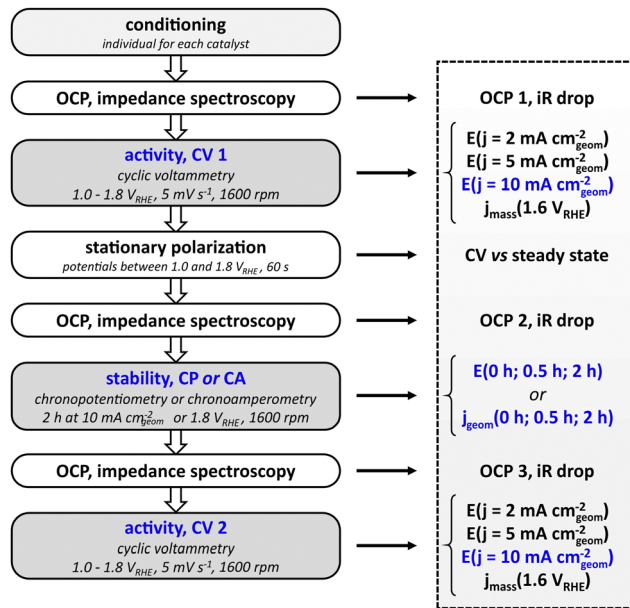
conditioning
individual for each catalyst

OCP, impedance spectroscopy

activity, CV 1
cyclic voltammetry
1.0 - 1.8 $V_{RHE}$, 5 mV $s^{-1}$, 1600 rpm

stationary polarization
potentials between 1.0 and 1.8 $V_{RHE}$, 60 s

OCP, impedance spectroscopy

stability, CP or CA
chronopotentiometry or chronoamperometry
2 h at 10 mA $cm^{-2}_{geom}$ or 1.8 $V_{RHE}$, 1600 rpm

OCP, impedance spectroscopy

activity, CV 2
cyclic voltammetry
1.0 - 1.8 $V_{RHE}$, 5 mV $s^{-1}$, 1600 rpm

OCP 1, iR drop

E(j = 2 mA $cm^{-2}_{geom}$)
E(j = 5 mA $cm^{-2}_{geom}$)
E(j = 10 mA $cm^{-2}_{geom}$)
$j_{mass}$(1.6 $V_{RHE}$)

CV vs steady state

OCP 2, iR drop

E(0 h; 0.5 h; 2 h)
or
$j_{geom}$(0 h; 0.5 h; 2 h)

OCP 3, iR drop

E(j = 2 mA $cm^{-2}_{geom}$)
E(j = 5 mA $cm^{-2}_{geom}$)
E(j = 10 mA $cm^{-2}_{geom}$)
$j_{mass}$(1.6 $V_{RHE}$)